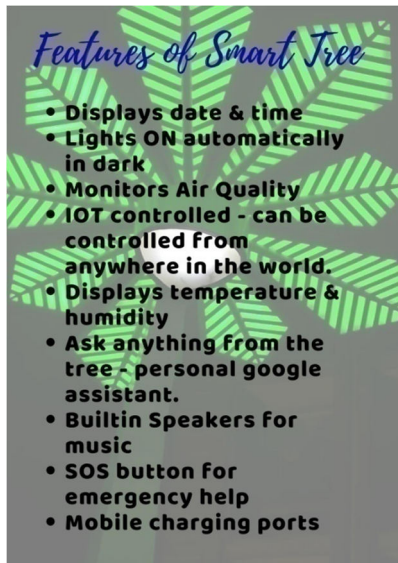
Features of Smart Tree

- Displays date & time
- Lights ON automatically in dark
- Monitors Air Quality
- IOT controlled - can be controlled from anywhere in the world.
- Displays temperature & humidity
- Ask anything from the tree - personal google assistant.
- Builtin Speakers for music
- SOS button for emergency help
- Mobile charging ports